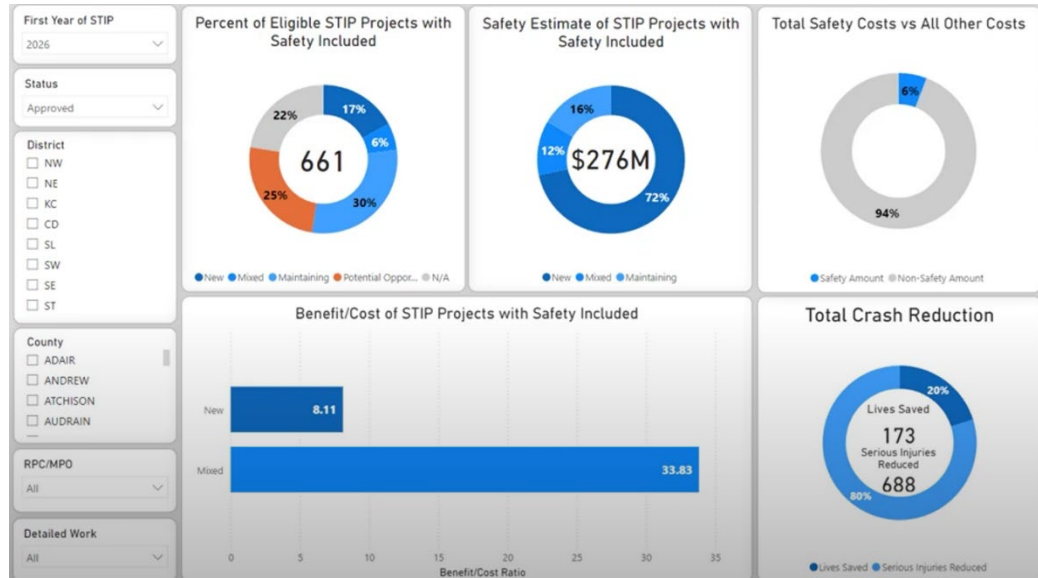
First Year of STIP
2026

Status
Approved

District
NW
NE
KC
CD
SL
SW
SE
ST

County
ADAIR
ANDREW
ATCHISON
AUDRAIN

RPC/MPO
All

Detailed Work
All

Percent of Eligible STIP Projects with Safety Included

661

17%
6%
30%
25%
22%

New Mixed Maintaining Potential Oppor... N/A

Safety Estimate of STIP Projects with Safety Included

$276M

16%
12%
72%

New Mixed Maintaining

Total Safety Costs vs All Other Costs

6%
94%

Safety Amount Non-Safety Amount

Benefit/Cost of STIP Projects with Safety Included

New 8.11
Mixed 33.83

0 5 10 15 20 25 30 35
Benefit/Cost Ratio

Total Crash Reduction

Lives Saved
173
Serious Injuries Reduced
688
20%
80%

Lives Saved Serious Injuries Reduced